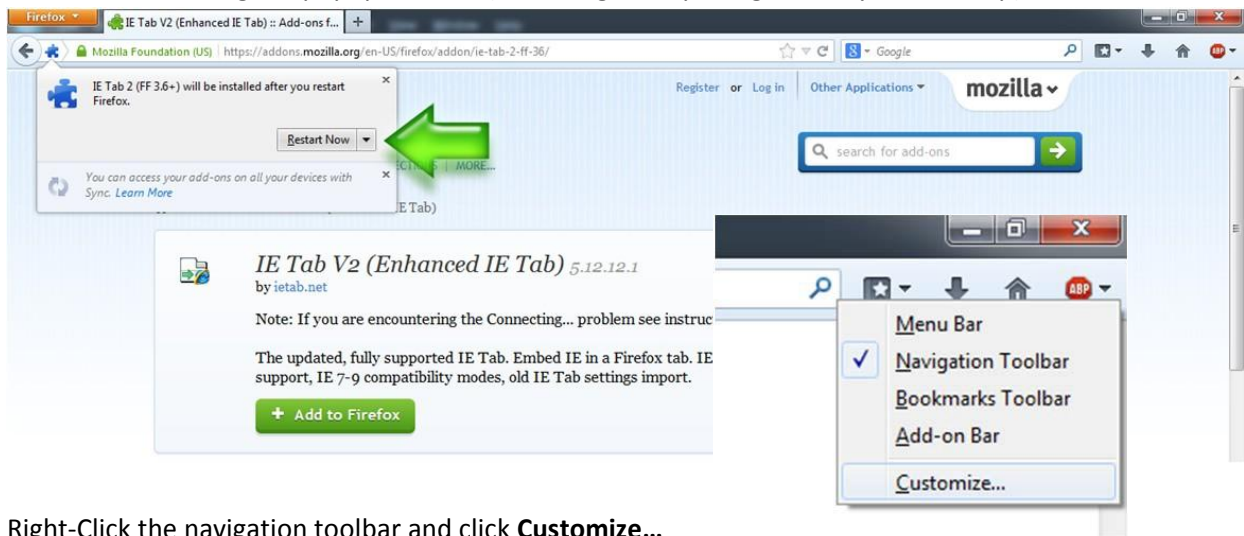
Firefox

IE Tab V2 (Enhanced IE Tab) :: Add-ons f...

Mozilla Foundation (US) https://addons.mozilla.org/en-US/firefox/addon/ie-tab-2-ff-36/

Google

IE Tab 2 (FF 3.6+) will be installed after you restart Firefox.

Restart Now

You can access your add-ons on all your devices with Sync. Learn More

Register or Log in | Other Applications

mozilla

search for add-ons

ECTIONS | MORE...

IE Tab)

IE Tab V2 (Enhanced IE Tab) 5.12.12.1

by ietab.net

Note: If you are encountering the Connecting... problem see instruc

The updated, fully supported IE Tab. Embed IE in a Firefox tab. IE support, IE 7-9 compatibility modes, old IE Tab settings import.

+ Add to Firefox

ABP

Menu Bar

✓ Navigation Toolbar

Bookmarks Toolbar

Add-on Bar

Customize...

Right-Click the navigation toolbar and click **Customize…**